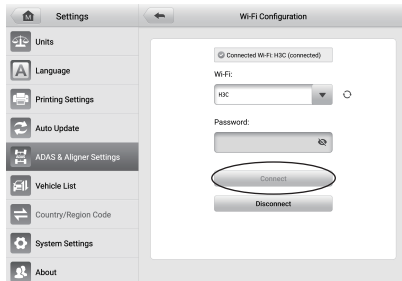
Settings

Wi-Fi Configuration

Units

Language

Printing Settings

Auto Update

ADAS & Aligner Settings

Vehicle List

Country/Region Code

System Settings

About

Connected Wi-Fi: H3C (connected)

Wi-Fi:

H3C

Password:

Connect

Disconnect